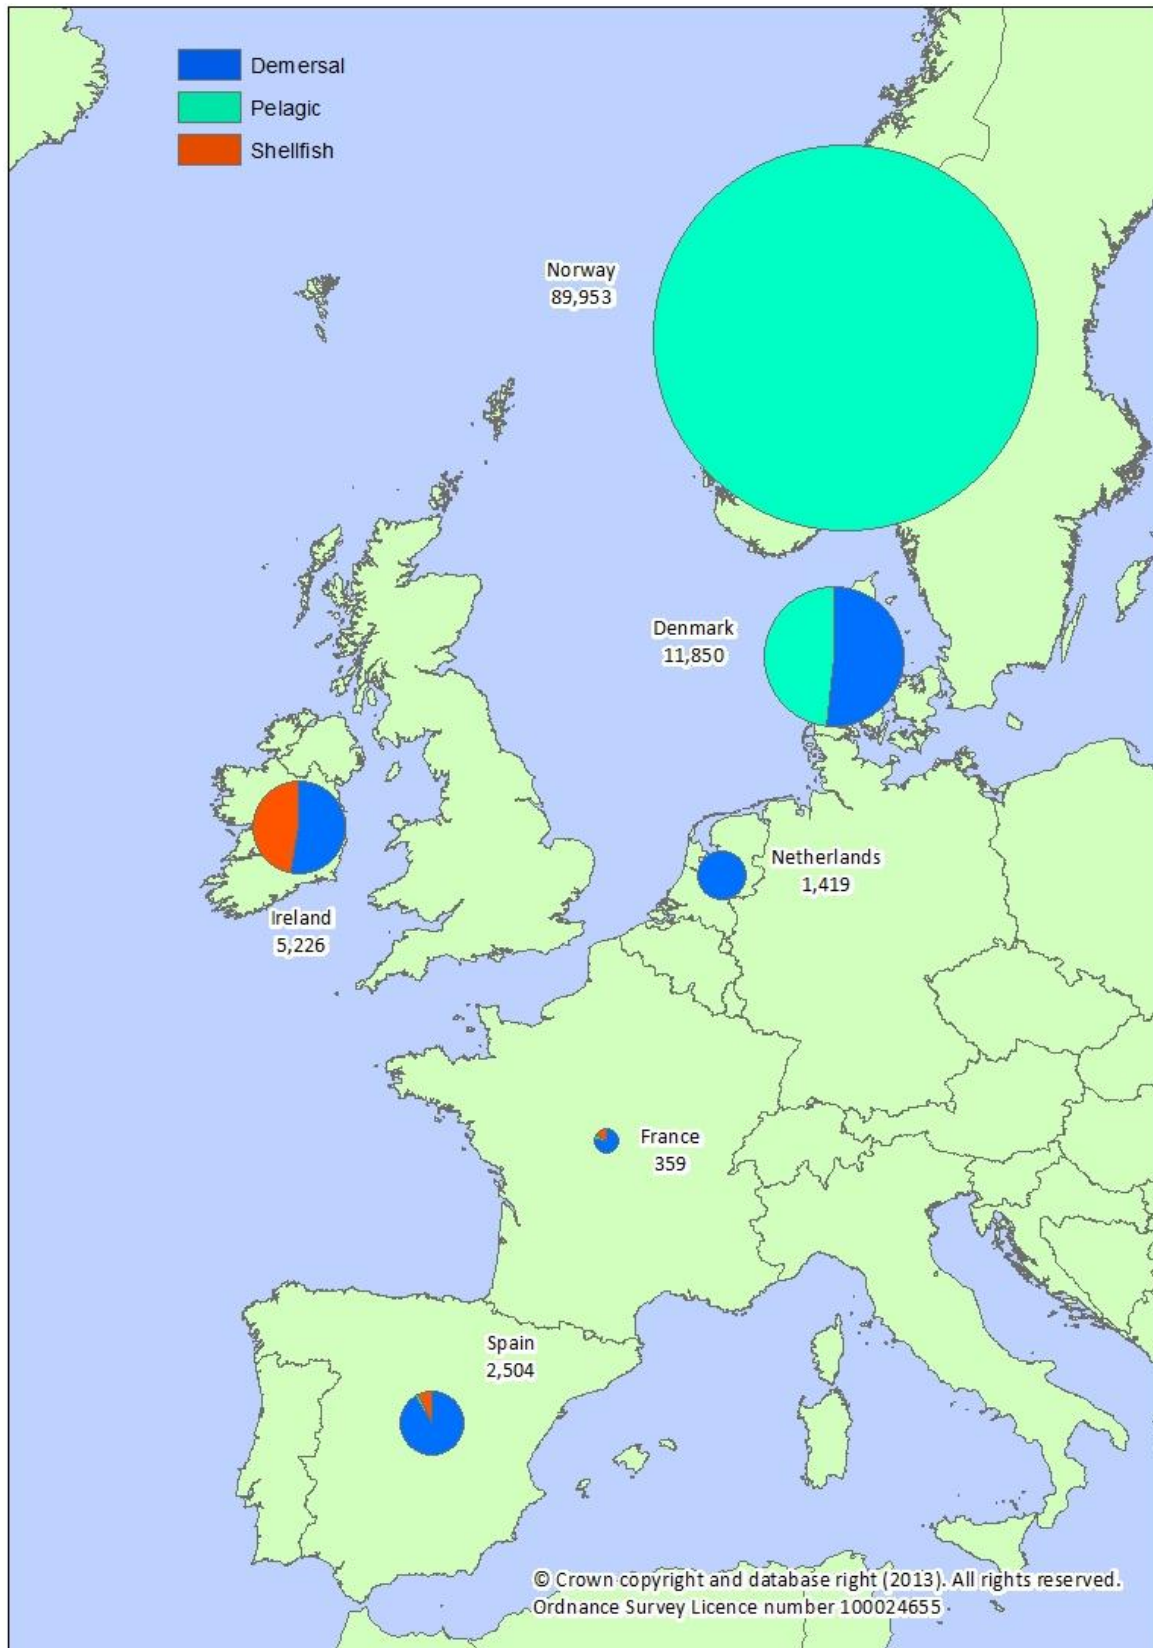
Demersal
Pelagic
Shellfish

Norway
89,953

Denmark
11,850

Ireland
5,226

Netherlands
1,419

France
359

Spain
2,504

© Crown copyright and database right (2013). All rights reserved.
Ordnance Survey Licence number 100024655